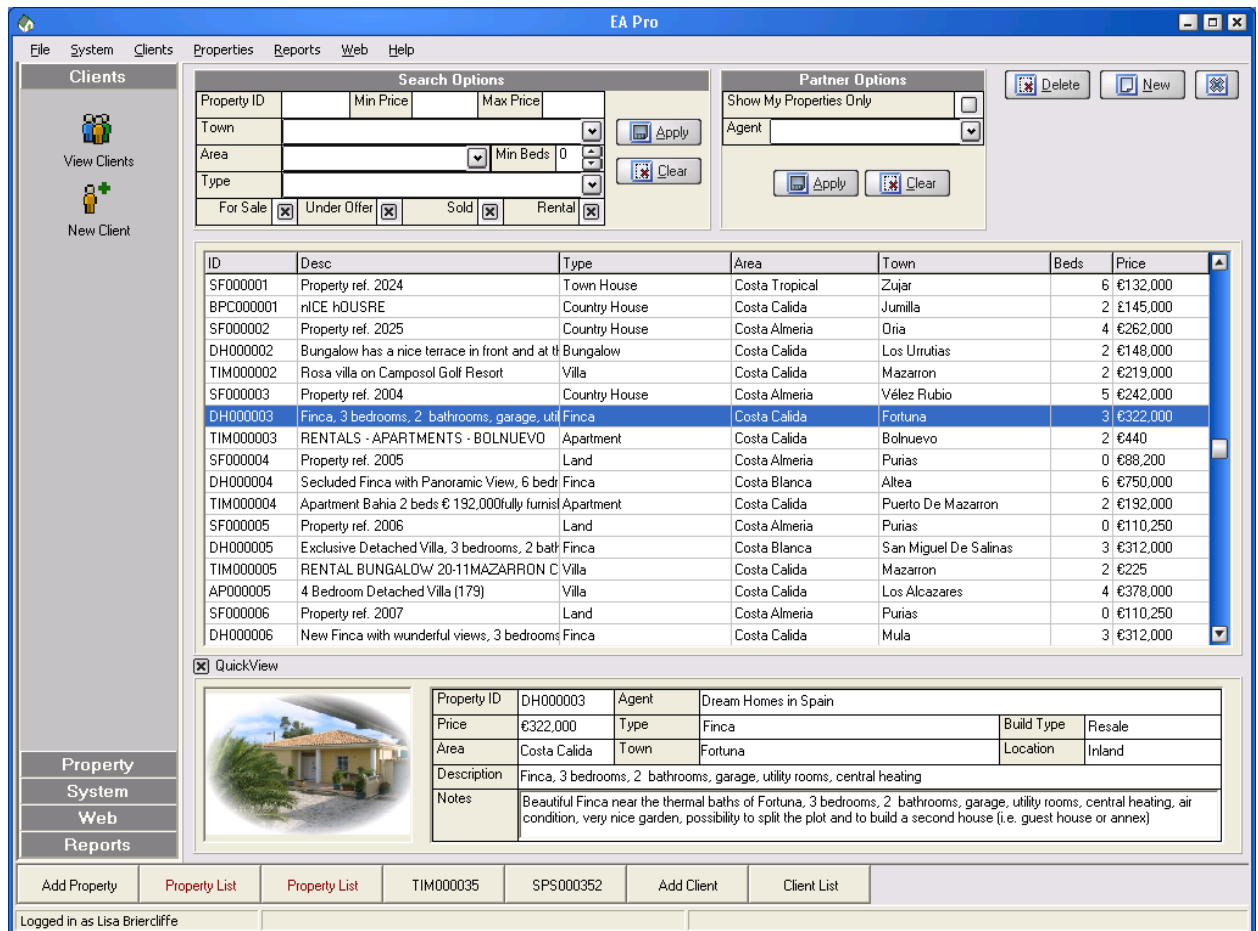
EA Pro

File System Clients Properties Reports Web Help

Clients

View Clients

New Client

Search Options

Property ID
Min Price
Max Price
Town
Area
Min Beds 0
Type
For Sale
Under Offer
Sold
Rental

Apply
Clear

Partner Options

Show My Properties Only
Agent

Apply
Clear

Delete
New

| ID | Desc | Type | Area | Town | Beds | Price |
|---|---|---|---|---|---|---|
| SF000001 | Property ref. 2024 | Town House | Costa Tropical | Zujar | 6 | €132,000 |
| BPC000001 | nICE hOUSRE | Country House | Costa Calida | Jumilla | 2 | £145,000 |
| SF000002 | Property ref. 2025 | Country House | Costa Almeria | Oria | 4 | €262,000 |
| DH000002 | Bungalow has a nice terrace in front and at th | Bungalow | Costa Calida | Los Urrutias | 2 | €148,000 |
| TIM000002 | Rosa villa on Camposol Golf Resort | Villa | Costa Calida | Mazarron | 2 | €219,000 |
| SF000003 | Property ref. 2004 | Country House | Costa Almeria | Vélez Rubio | 5 | €242,000 |
| DH000003 | Finca, 3 bedrooms, 2 bathrooms, garage, util | Finca | Costa Calida | Fortuna | 3 | €322,000 |
| TIM000003 | RENTALS - APARTMENTS - BOLNUEVO | Apartment | Costa Calida | Bolnuevo | 2 | €440 |
| SF000004 | Property ref. 2005 | Land | Costa Almeria | Purias | 0 | €88,200 |
| DH000004 | Secluded Finca with Panoramic View, 6 bedr | Finca | Costa Blanca | Altea | 6 | €750,000 |
| TIM000004 | Apartment Bahia 2 beds € 192,000fully furnis | Apartment | Costa Calida | Puerto De Mazarron | 2 | €192,000 |
| SF000005 | Property ref. 2006 | Land | Costa Almeria | Purias | 0 | €110,250 |
| DH000005 | Exclusive Detached Villa, 3 bedrooms, 2 bath | Finca | Costa Blanca | San Miguel De Salinas | 3 | €312,000 |
| TIM000005 | RENTAL BUNGALOW 20-11MAZARRON C | Villa | Costa Calida | Mazarron | 2 | €225 |
| AP000005 | 4 Bedroom Detached Villa (179) | Villa | Costa Calida | Los Alcazares | 4 | €378,000 |
| SF000006 | Property ref. 2007 | Land | Costa Almeria | Purias | 0 | €110,250 |
| DH000006 | New Finca with wunderful views, 3 bedrooms | Finca | Costa Calida | Mula | 3 | €312,000 |

QuickView

| Property ID | DH000003 | Agent | Dream Homes in Spain | | |
|---|---|---|---|---|---|
| Price | €322,000 | Type | Finca | Build Type | Resale |
| Area | Costa Calida | Town | Fortuna | Location | Inland |
| Description | Finca, 3 bedrooms, 2 bathrooms, garage, utility rooms, central heating | | | | |
| Notes | Beautiful Finca near the thermal baths of Fortuna, 3 bedrooms, 2 bathrooms, garage, utility rooms, central heating, air condition, very nice garden, possibility to split the plot and to build a second house (i.e. guest house or annex) | | | | |

Property
System
Web
Reports

Add Property | Property List | Property List | TIM000035 | SPS000352 | Add Client | Client List

Logged in as Lisa Briercliffe